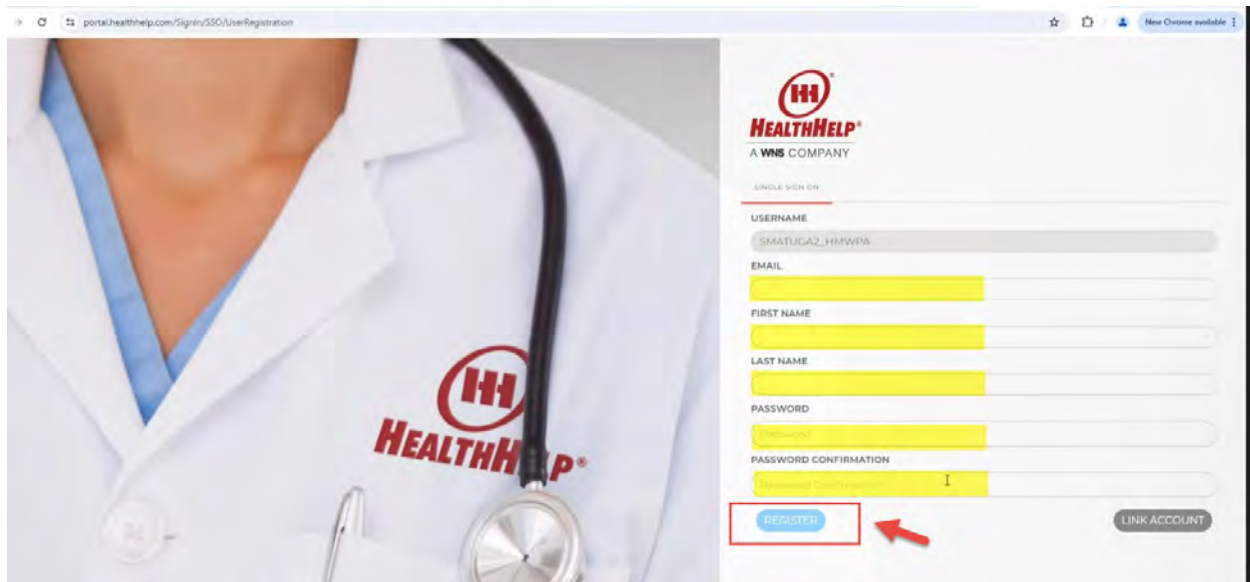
portal.healthhelp.com/SignIn/SSO/UserRegistration

New Chrome available

HEALTHHELP®

HEALTHHELP®
A WNS COMPANY

SINGLE SIGN ON

USERNAME
SMATUGA2_HMWPA

EMAIL

FIRST NAME

LAST NAME

PASSWORD
Password

PASSWORD CONFIRMATION
Password Confirmation

REGISTER

LINK ACCOUNT